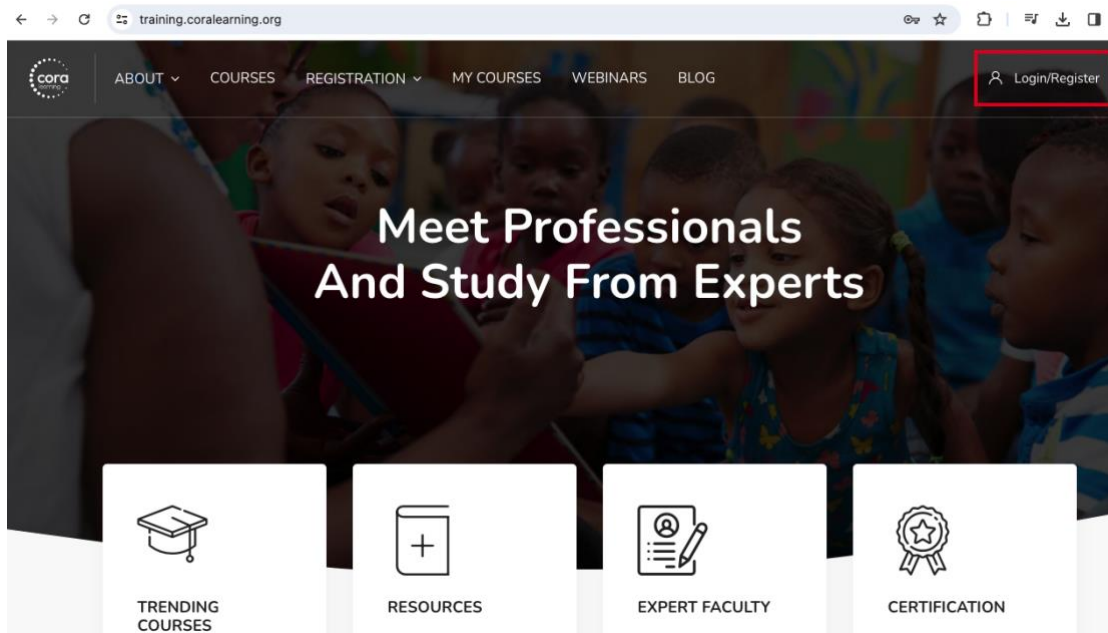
training.coralearning.org

cora learning

ABOUT

COURSES

REGISTRATION

MY COURSES

WEBINARS

BLOG

Login/Register

Meet Professionals And Study From Experts

TRENDING COURSES

RESOURCES

EXPERT FACULTY

CERTIFICATION